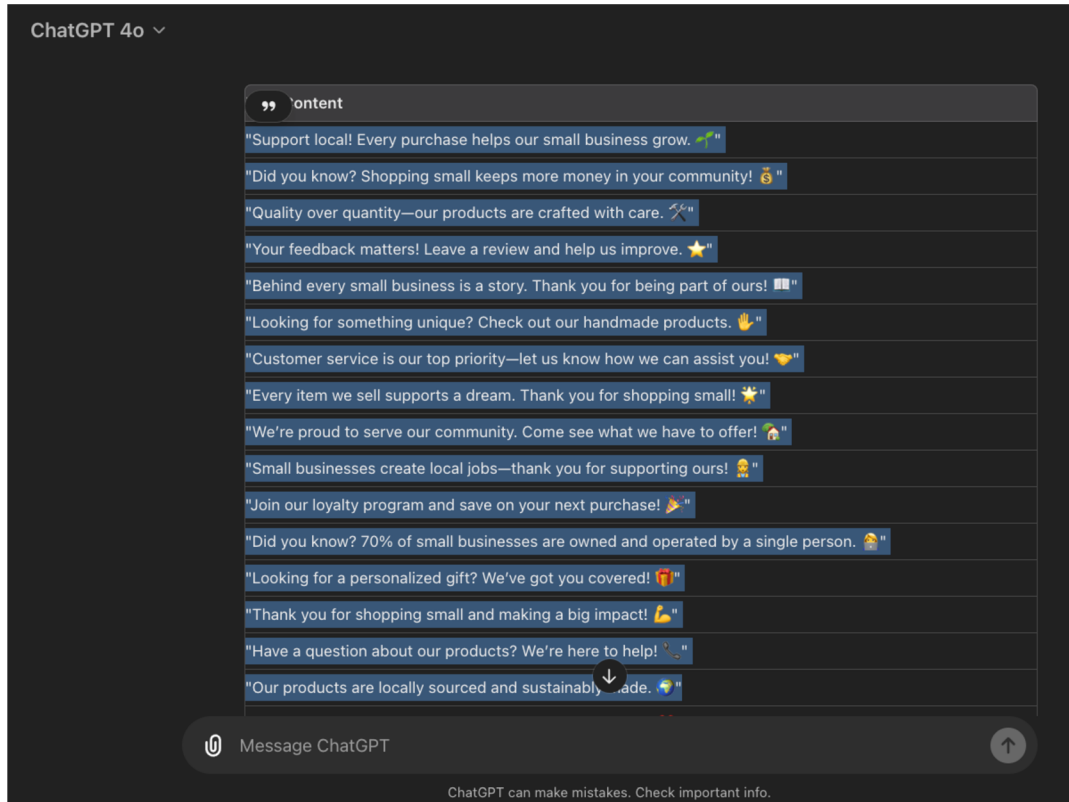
ChatGPT 4o

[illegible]ontent

"Support local! Every purchase helps our small business grow. 🌱"

"Did you know? Shopping small keeps more money in your community! 💰"

"Quality over quantity—our products are crafted with care. ⚒️"

"Your feedback matters! Leave a review and help us improve. ⭐"

"Behind every small business is a story. Thank you for being part of ours! 📖"

"Looking for something unique? Check out our handmade products. ✋"

"Customer service is our top priority—let us know how we can assist you! 🤝"

"Every item we sell supports a dream. Thank you for shopping small! 🌟"

"We're proud to serve our community. Come see what we have to offer! 🏡"

"Small businesses create local jobs—thank you for supporting ours! 👷"

"Join our loyalty program and save on your next purchase! 🎉"

"Did you know? 70% of small businesses are owned and operated by a single person. 🧑‍💼"

"Looking for a personalized gift? We've got you covered! 🎁"

"Thank you for shopping small and making a big impact! 💪"

"Have a question about our products? We're here to help! 📞"

"Our products are locally sourced and sustainably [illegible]ade. 🌍"

Message ChatGPT

ChatGPT can make mistakes. Check important info.